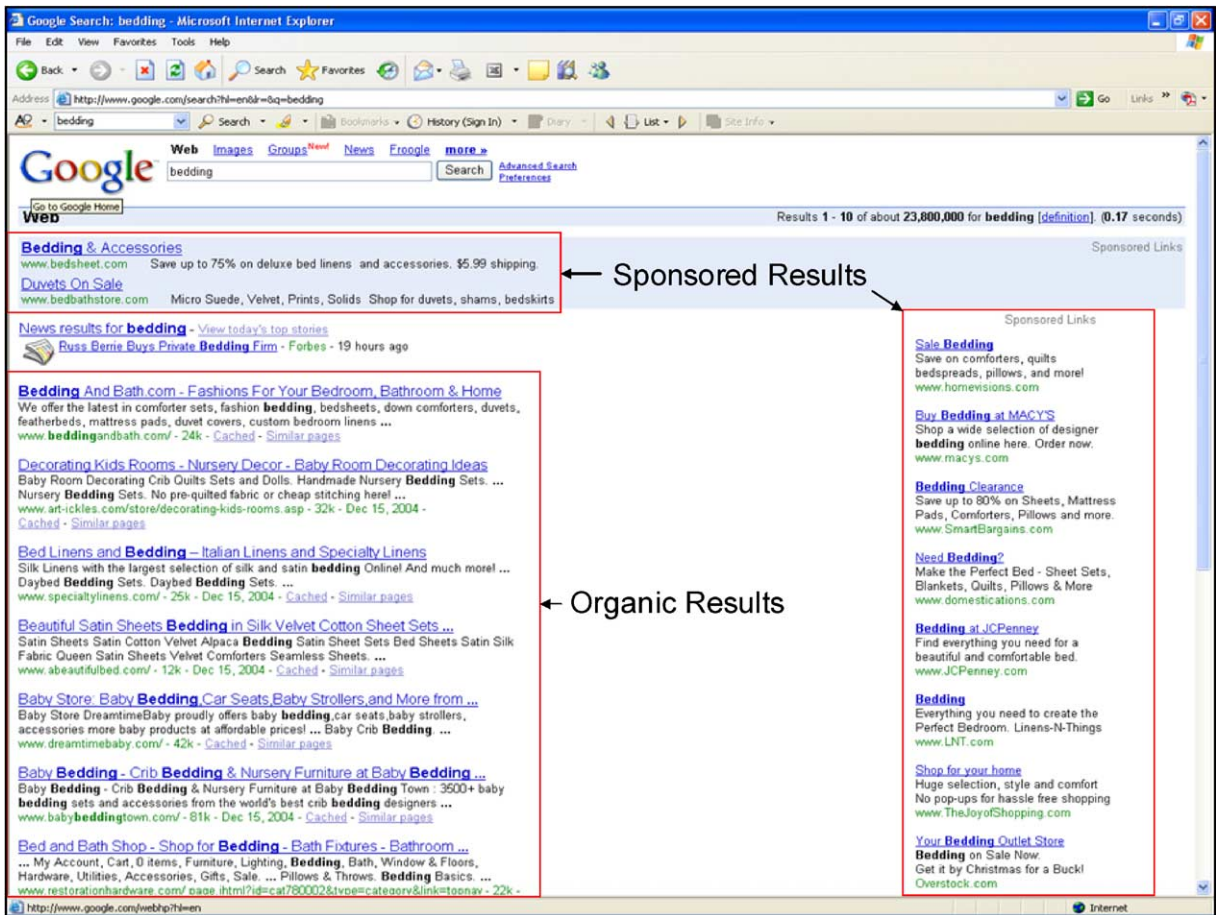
Google Search: bedding - Microsoft Internet Explorer

File Edit View Favorites Tools Help

Back Search Favorites

Address http://www.google.com/search?hl=en&lr=&q=bedding Go Links

bedding Search Bookmarks History (Sign In) Diary List Site Info

Google

Web Images Groups New! News Froogle more »

bedding Search Advanced Search Preferences

Go to Google Home

Web Results 1 - 10 of about 23,800,000 for bedding [definition]. (0.17 seconds)

Sponsored Links

Bedding & Accessories
www.bedsheet.com Save up to 75% on deluxe bed linens and accessories. $5.99 shipping.

Duvets On Sale
www.bedbathstore.com Micro Suede, Velvet, Prints, Solids Shop for duvets, shams, bedskirts

← Sponsored Results

News results for bedding - View today's top stories
Russ Berrie Buys Private Bedding Firm - Forbes - 19 hours ago

Bedding And Bath.com - Fashions For Your Bedroom, Bath Room & Home
We offer the latest in comforter sets, fashion bedding, bedsheets, down comforters, duvets, featherbeds, mattress pads, duvet covers, custom bedroom linens ...
www.beddingandbath.com/ - 24k - Cached - Similar pages

Decorating Kids Rooms - Nursery Decor - Baby Room Decorating Ideas
Baby Room Decorating Crib Quilts Sets and Dolls. Handmade Nursery Bedding Sets. ... Nursery Bedding Sets. No pre-quilted fabric or cheap stitching here! ...
www.art-ickles.com/store/decorating-kids-rooms.asp - 32k - Dec 15, 2004 - Cached - Similar pages

Bed Linens and Bedding – Italian Linens and Specialty Linens
Silk Linens with the largest selection of silk and satin bedding Online! And much more! ... Daybed Bedding Sets. Daybed Bedding Sets. ...
www.specialtylinens.com/ - 25k - Dec 15, 2004 - Cached - Similar pages

← Organic Results

Beautiful Satin Sheets Bedding in Silk Velvet Cotton Sheet Sets ...
Satin Sheets Satin Cotton Velvet Alpaca Bedding Satin Sheet Sets Bed Sheets Satin Silk Fabric Queen Satin Sheets Velvet Comforters Seamless Sheets. ...
www.abeautifulbed.com/ - 12k - Dec 15, 2004 - Cached - Similar pages

Baby Store: Baby Bedding,Car Seats,Baby Strollers,and More from ...
Baby Store DreamtimeBaby proudly offers baby bedding,car seats,baby strollers, accessories more baby products at affordable prices! ... Baby Crib Bedding. ...
www.dreamtimebaby.com/ - 42k - Cached - Similar pages

Baby Bedding - Crib Bedding & Nursery Furniture at Baby Bedding ...
Baby Bedding - Crib Bedding & Nursery Furniture at Baby Bedding Town : 3500+ baby bedding sets and accessories from the world's best crib bedding designers ...
www.babybeddingtown.com/ - 81k - Dec 15, 2004 - Cached - Similar pages

Bed and Bath Shop - Shop for Bedding - Bath Fixtures - Bathroom ...
... My Account, Cart, 0 items, Furniture, Lighting, Bedding, Bath, Window & Floors, Hardware, Utilities, Accessories, Gifts, Sale. ... Pillows & Throws. Bedding Basics. ...
www.restorationhardware.com/ page.jhtml?id=cat780002&type=category&link=topnav - 22k -

Sponsored Links

Sale Bedding
Save on comforters, quilts bedspreads, pillows, and more!
www.homevisions.com

Buy Bedding at MACY'S
Shop a wide selection of designer bedding online here. Order now.
www.macys.com

Bedding Clearance
Save up to 80% on Sheets, Mattress Pads, Comforters, Pillows and more.
www.SmartBargains.com

Need Bedding?
Make the Perfect Bed - Sheet Sets, Blankets, Quilts, Pillows & More
www.domestications.com

Bedding at JCPenney
Find everything you need for a beautiful and comfortable bed.
www.JCPenney.com

Bedding
Everything you need to create the Perfect Bedroom. Linens-N-Things
www.LNT.com

Shop for your home
Huge selection, style and comfort No pop-ups for hassle free shopping
www.TheJoyofShopping.com

Your Bedding Outlet Store
Bedding on Sale Now.
Get it by Christmas for a Buck!
Overstock.com

http://www.google.com/webhp?hl=en Internet